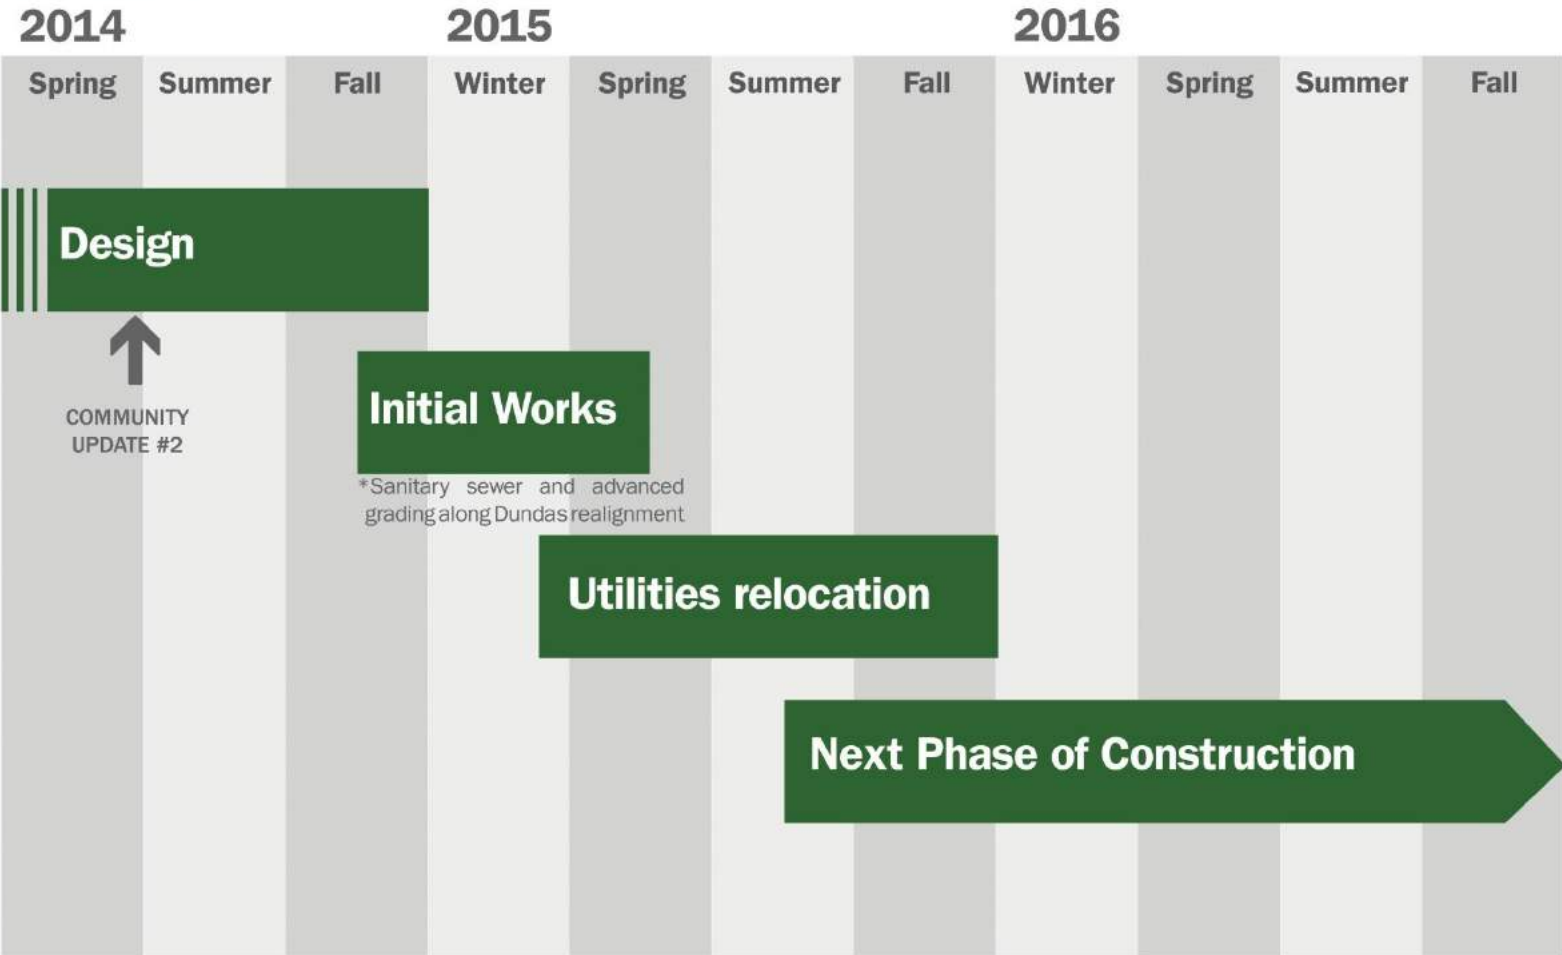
2014 2015 2016

Spring Summer Fall Winter Spring Summer Fall Winter Spring Summer Fall

Design

COMMUNITY UPDATE #2

Initial Works

*Sanitary sewer and advanced grading along Dundas realignment

Utilities relocation

Next Phase of Construction